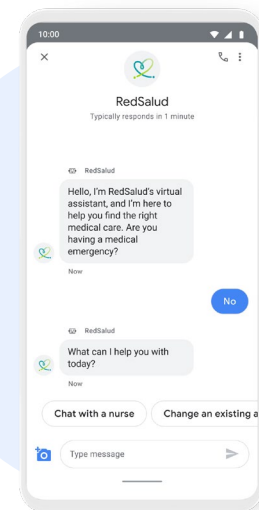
10:00

×

RedSalud

Typically responds in 1 minute

RedSalud

Hello, I'm RedSalud's virtual assistant, and I'm here to help you find the right medical care. Are you having a medical emergency?

Now

No

RedSalud

What can I help you with today?

Now

Chat with a nurse

Change an existing a

Type message